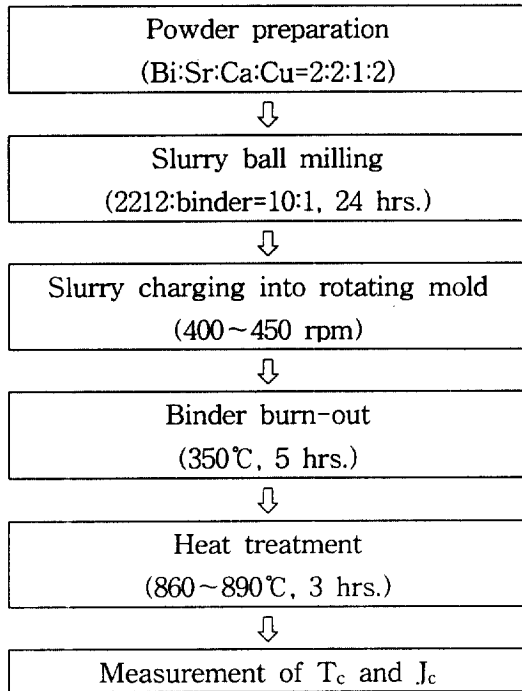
Powder preparation
(Bi:Sr:Ca:Cu=2:2:1:2)

Slurry ball milling
(2212:binder=10:1, 24 hrs.)

Slurry charging into rotating mold
(400~450 rpm)

Binder burn-out
(350℃, 5 hrs.)

Heat treatment
(860~890℃, 3 hrs.)

Measurement of $T_c$ and $J_c$